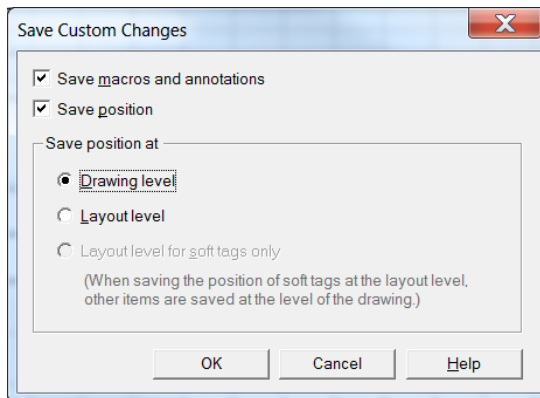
Save Custom Changes

Save macros and annotations

Save position

Save position at

Drawing level

Layout level

Layout level for soft tags only

(When saving the position of soft tags at the layout level, other items are saved at the level of the drawing.)

OK

Cancel

Help